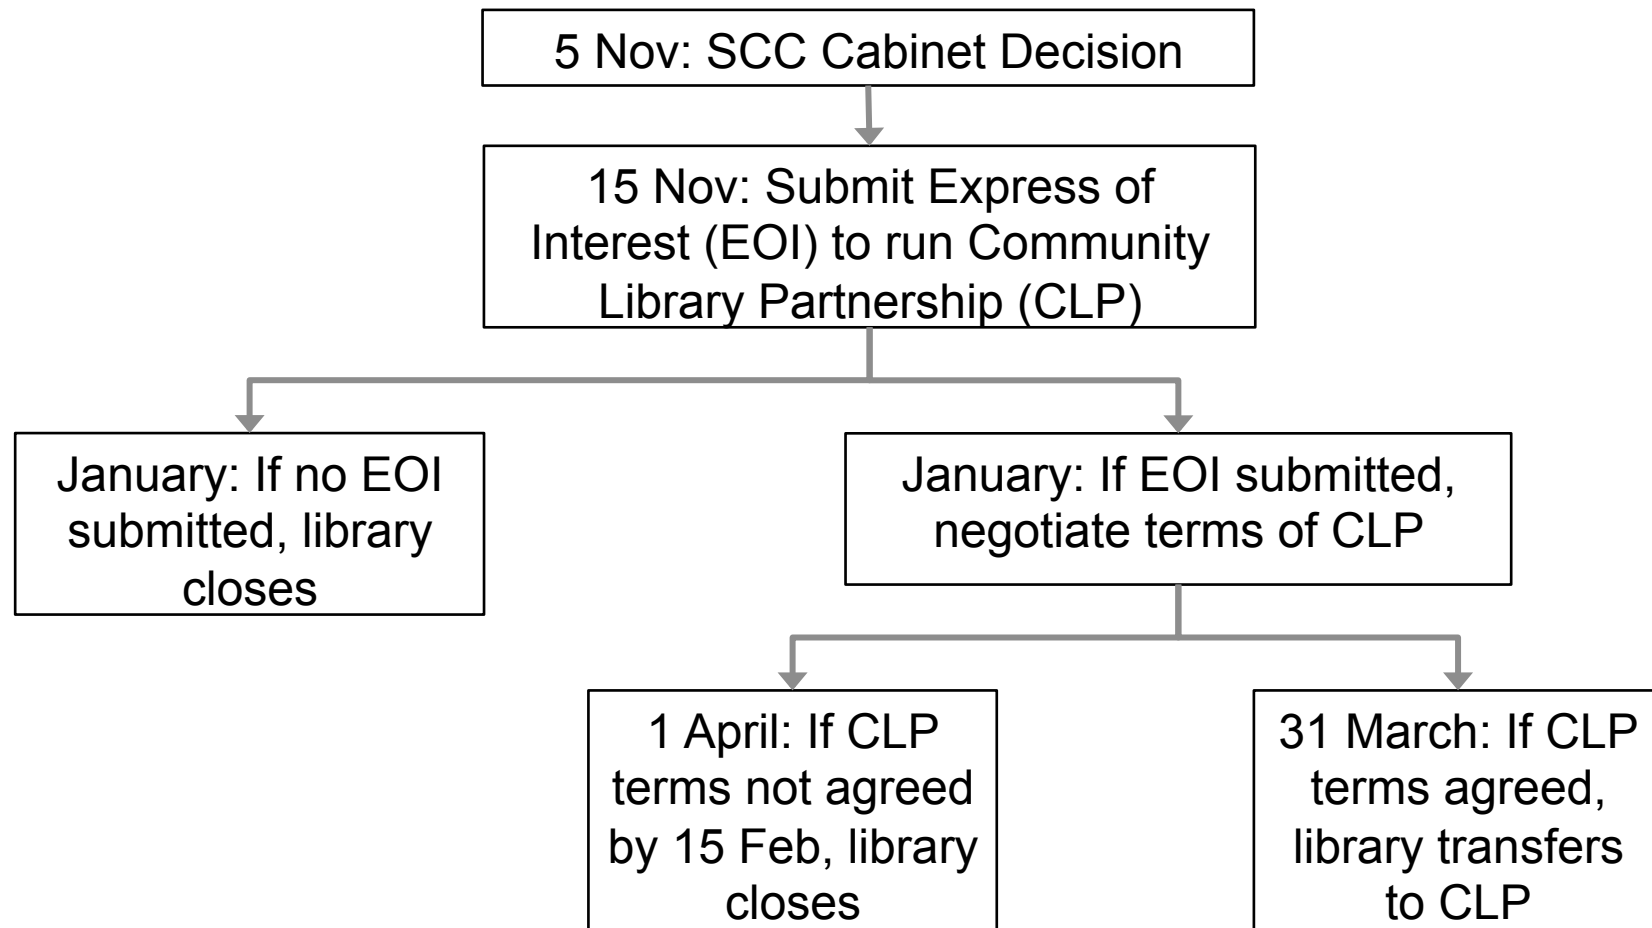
5 Nov: SCC Cabinet Decision

15 Nov: Submit Express of Interest (EOI) to run Community Library Partnership (CLP)

January: If no EOI submitted, library closes

January: If EOI submitted, negotiate terms of CLP

1 April: If CLP terms not agreed by 15 Feb, library closes

31 March: If CLP terms agreed, library transfers to CLP